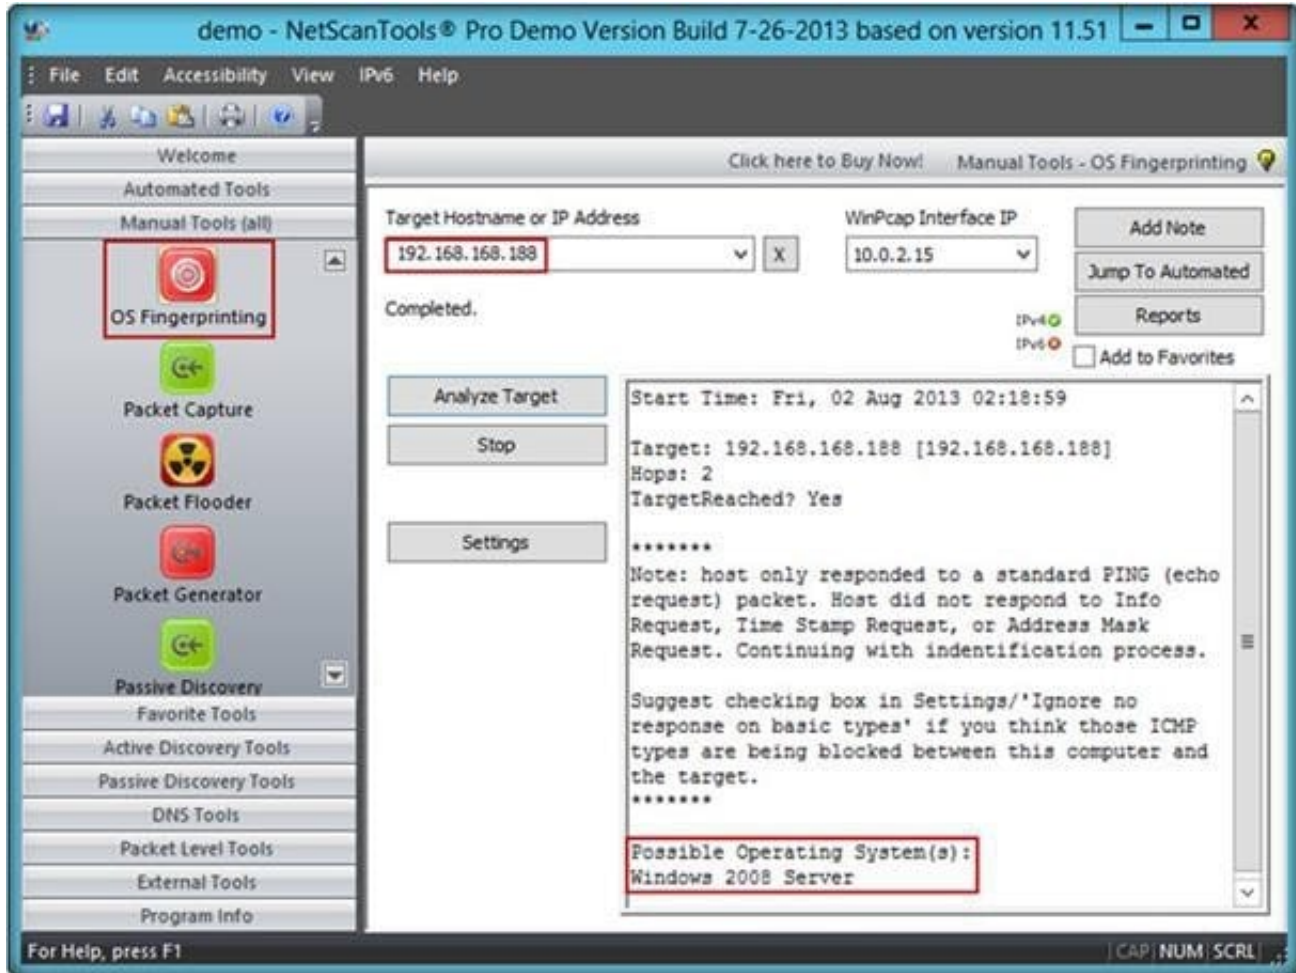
demo - NetScanTools® Pro Demo Version Build 7-26-2013 based on version 11.51

File Edit Accessibility View IPv6 Help

Welcome
Automated Tools
Manual Tools (all)

OS Fingerprinting
Packet Capture
Packet Flooder
Packet Generator
Passive Discovery

Favorite Tools
Active Discovery Tools
Passive Discovery Tools
DNS Tools
Packet Level Tools
External Tools
Program Info

Click here to Buy Now! Manual Tools - OS Fingerprinting

Target Hostname or IP Address
192.168.168.188
X
WinPcap Interface IP
10.0.2.15
Add Note
Jump To Automated
Reports
Add to Favorites
Completed.
IPv4
IPv6

Analyze Target
Stop
Settings

Start Time: Fri, 02 Aug 2013 02:18:59

Target: 192.168.168.188 [192.168.168.188]
Hops: 2
TargetReached? Yes

*******
Note: host only responded to a standard PING (echo request) packet. Host did not respond to Info Request, Time Stamp Request, or Address Mask Request. Continuing with indentification process.

Suggest checking box in Settings/'Ignore no response on basic types' if you think those ICMP types are being blocked between this computer and the target.
*******

Possible Operating System(s):
Windows 2008 Server

For Help, press F1
CAP NUM SCRL